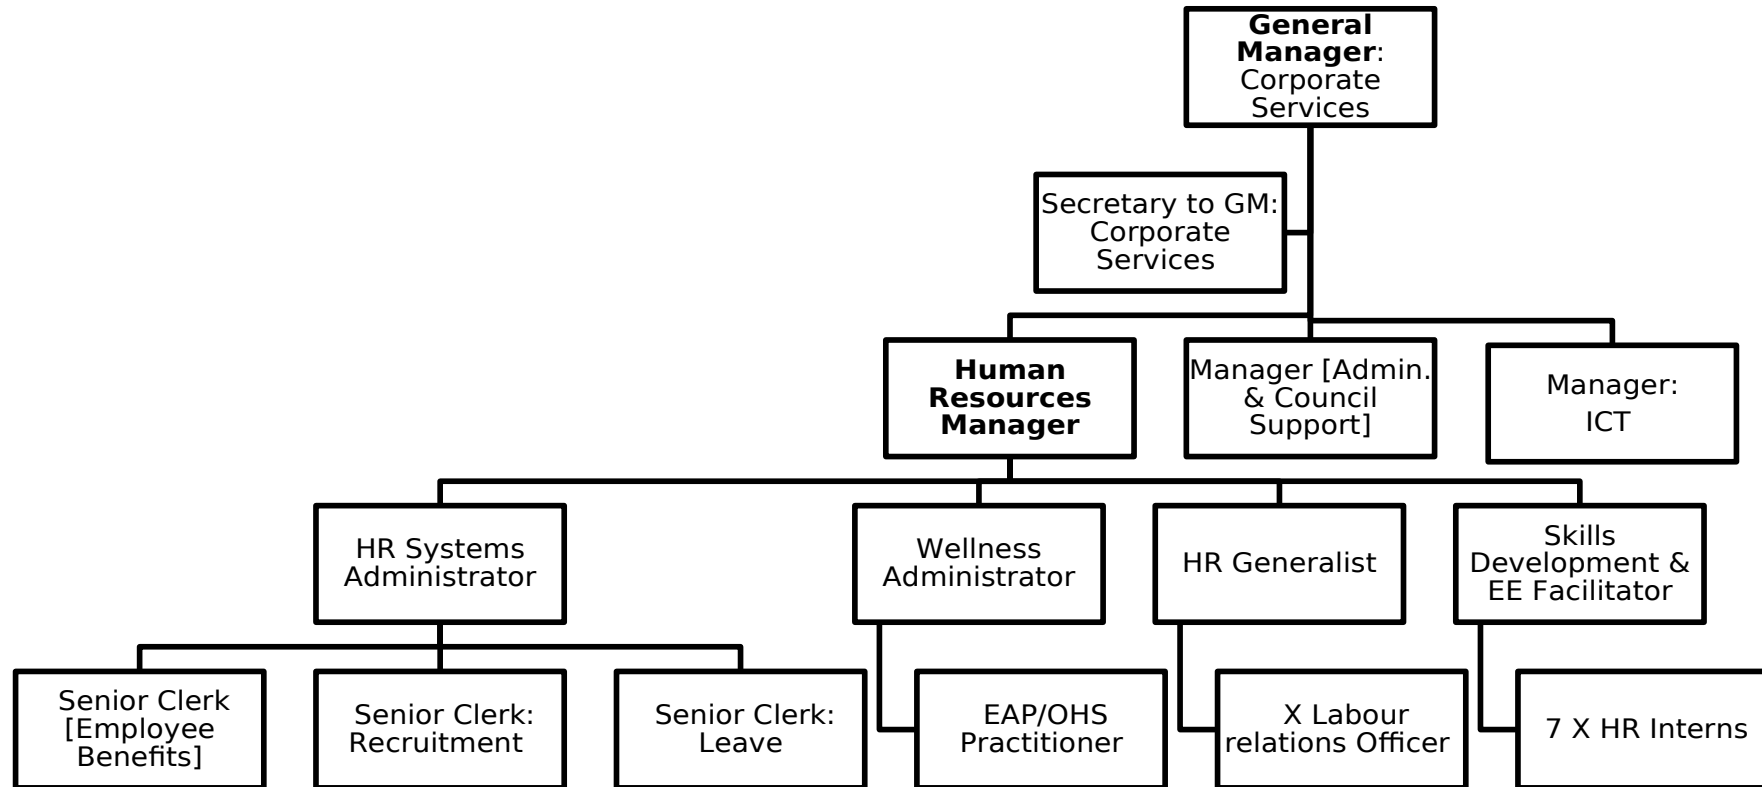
**General Manager**: Corporate Services

Secretary to GM: Corporate Services

**Human Resources Manager**

Manager [Admin. & Council Support]

Manager: ICT

HR Systems Administrator

Wellness Administrator

HR Generalist

Skills Development & EE Facilitator

Senior Clerk [Employee Benefits]

Senior Clerk: Recruitment

Senior Clerk: Leave

EAP/OHS Practitioner

X Labour relations Officer

7 X HR Interns